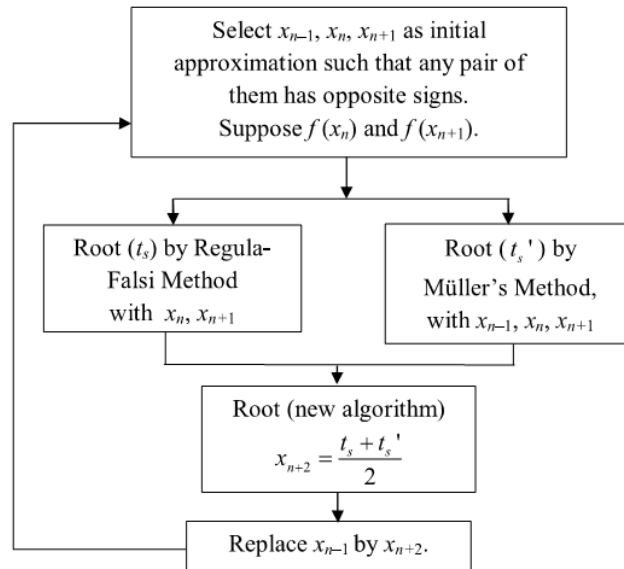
Select $x_{n-1}$, $x_n$, $x_{n+1}$ as initial approximation such that any pair of them has opposite signs. Suppose $f(x_n)$ and $f(x_{n+1})$.

Root ($t_s$) by Regula-Falsi Method with $x_n$, $x_{n+1}$

Root ($t_s'$) by Müller's Method, with $x_{n-1}$, $x_n$, $x_{n+1}$

Root (new algorithm) $x_{n+2} = \frac{t_s + t_s'}{2}$

Replace $x_{n-1}$ by $x_{n+2}$.